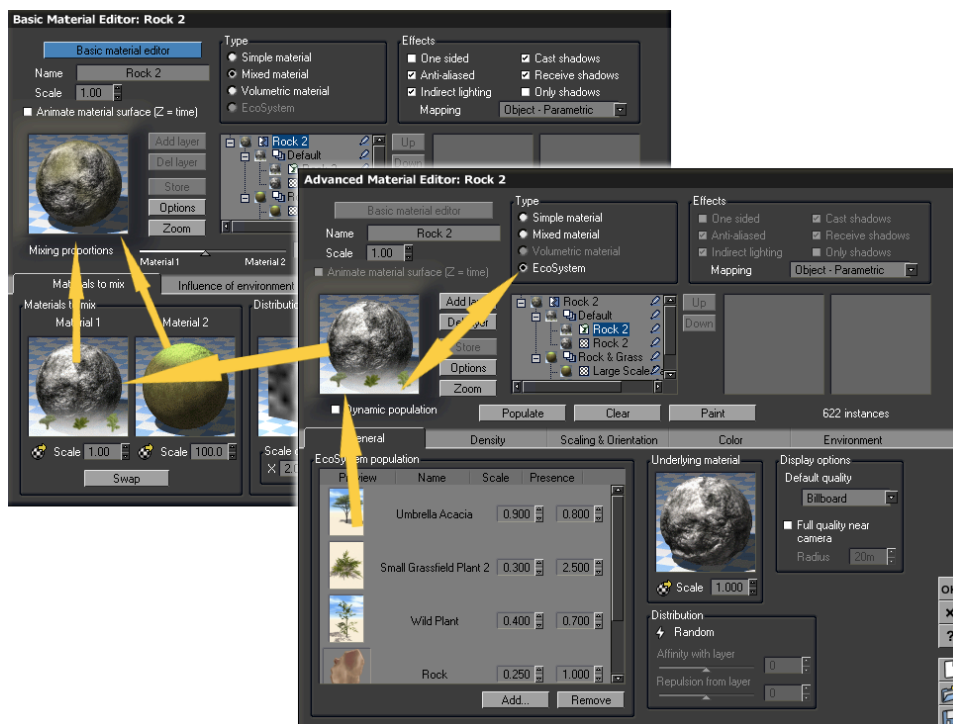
Basic Material Editor: Rock 2

Basic material editor
Name Rock 2
Scale 1.00
Animate material surface (Z = time)

Type
Simple material
Mixed material
Volumetric material
EcoSystem

Effects
One sided
Anti-aliased
Indirect lighting
Cast shadows
Receive shadows
Only shadows
Mapping Object - Parametric

Add layer
Del layer
Store
Options
Zoom

Rock 2
Default

Up
Down

Mixing proportions
Material 1
Material 2

Materials to mix
Influence of environment

Materials to mix
Material 1
Material 2
Distributi

Scale 1.00
Scale 100.0
Swap

Scale
X 2.0

Advanced Material Editor: Rock 2

Basic material editor
Name Rock 2
Scale 1.00
Animate material surface (Z = time)

Type
Simple material
Mixed material
Volumetric material
EcoSystem

Effects
One sided
Anti-aliased
Indirect lighting
Cast shadows
Receive shadows
Only shadows
Mapping Object - Parametric

Add layer
Del layer
Store
Options
Zoom

Rock 2
Default
Rock 2
Rock 2
Rock & Grass
Large Scale

Up
Down

Dynamic population
Populate
Clear
Paint
622 instances

General
Density
Scaling & Orientation
Color
Environment

EcoSystem population
| Preview | Name | Scale | Presence |
|---|---|---|---|
| | Umbrella Acacia | 0.900 | 0.800 |
| | Small Grassfield Plant 2 | 0.300 | 2.500 |
| | Wild Plant | 0.400 | 0.700 |
| | Rock | 0.250 | 1.000 |

Add...
Remove

Underlying material
Scale 1.000

Display options
Default quality
Billboard
Full quality near camera
Radius 20m

Distribution
Random
Affinity with layer 0
Repulsion from layer 0

OK
×
?